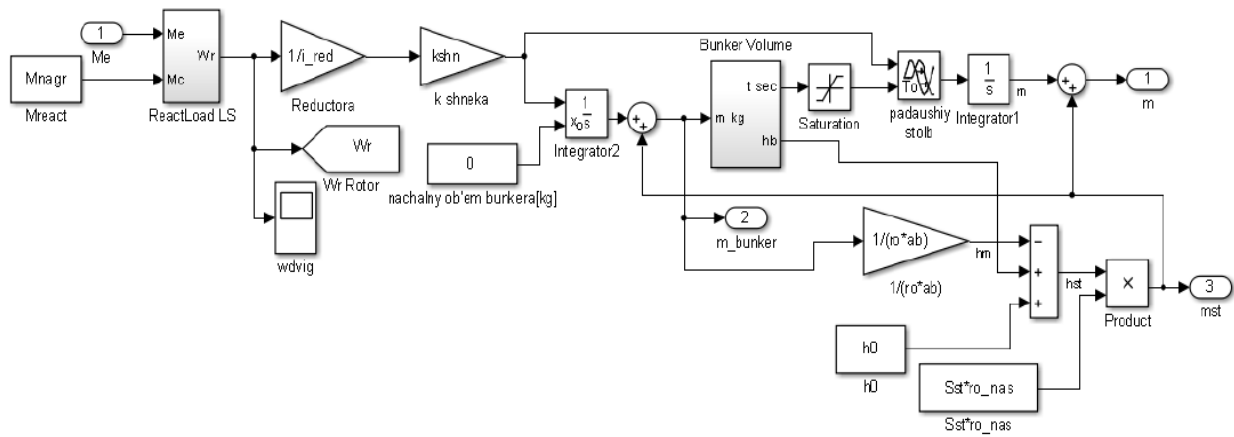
1
Me
Me
Mc
Wr
ReactLoad LS
Mnagr
Mreact
1/i_red
Reductora
kshn
k shneka
Bunker Volume
t sec
m kg
hb
Saturation
To
padaushiy stolb
$\frac{1}{s}$
Integrator1
m
1
m
$\frac{1}{s}$
$x_o$
Integrator2
0
nachalny ob'em burkera[kg]
Wr
Wr Rotor
wdvig
2
m_bunker
1/(ro*ab)
1/(ro*ab)
hm
-
+
+
hst
×
Product
3
mst
h0
h0
Sst*ro_nas
Sst*ro_nas